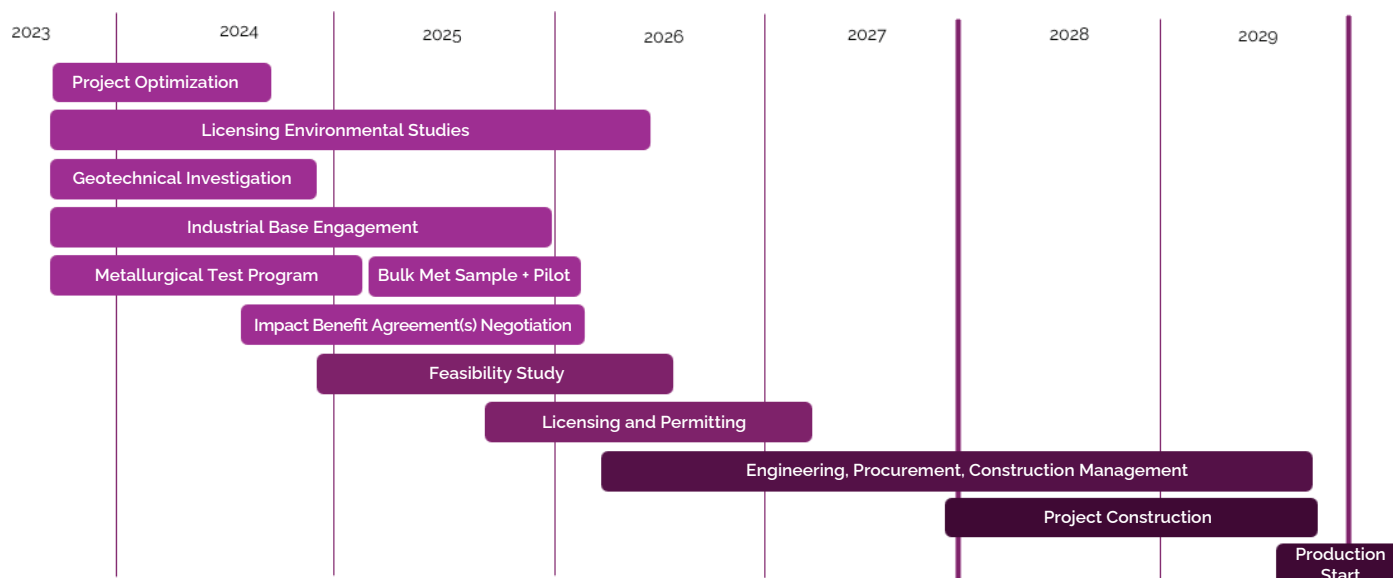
2023 2024 2025 2026 2027 2028 2029

Project Optimization

Licensing Environmental Studies

Geotechnical Investigation

Industrial Base Engagement

Metallurgical Test Program

Bulk Met Sample + Pilot

Impact Benefit Agreement(s) Negotiation

Feasibility Study

Licensing and Permitting

Engineering, Procurement, Construction Management

Project Construction

Production Start